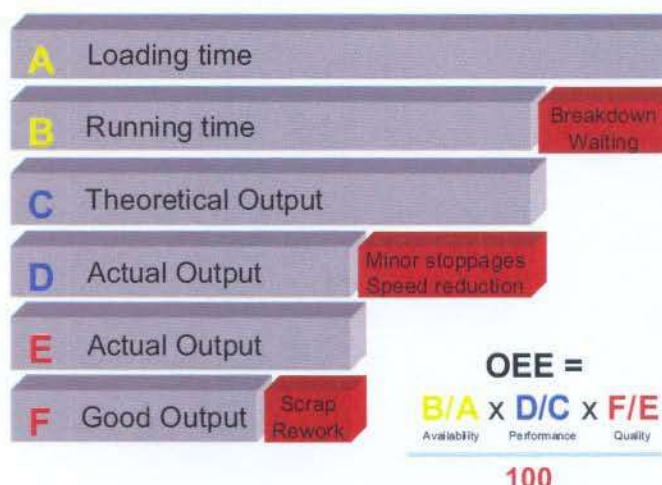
A Loading time

B Running time

Breakdown Waiting

C Theoretical Output

D Actual Output

Minor stoppages Speed reduction

E Actual Output

F Good Output

Scrap Rework

OEE =

$\frac{B/A \times D/C \times F/E}{100}$

Availability Performance Quality